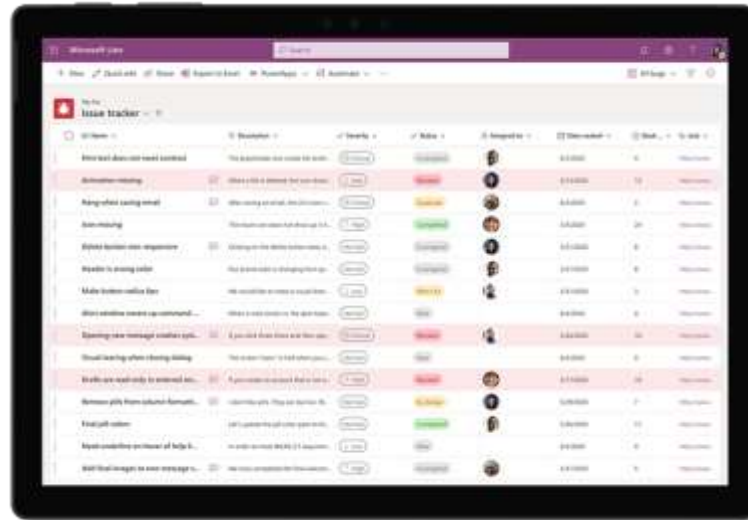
Microsoft Lists

Issue tracker

| Title | Description | Severity | Status | Assigned to | Date created | Days | Is late |
|---|---|---|---|---|---|---|---|
| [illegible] | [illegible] | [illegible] | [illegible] | | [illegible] | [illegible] | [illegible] |
| Animation missing | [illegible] | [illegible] | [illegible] | | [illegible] | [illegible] | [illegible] |
| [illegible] | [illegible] | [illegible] | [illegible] | | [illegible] | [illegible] | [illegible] |
| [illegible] | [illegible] | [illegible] | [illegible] | | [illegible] | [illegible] | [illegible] |
| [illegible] | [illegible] | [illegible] | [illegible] | | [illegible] | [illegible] | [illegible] |
| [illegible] | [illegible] | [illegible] | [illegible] | | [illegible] | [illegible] | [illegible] |
| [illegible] | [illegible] | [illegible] | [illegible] | | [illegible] | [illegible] | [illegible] |
| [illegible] | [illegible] | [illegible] | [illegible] | | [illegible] | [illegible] | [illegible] |
| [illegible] | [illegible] | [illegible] | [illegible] | | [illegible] | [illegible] | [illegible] |
| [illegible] | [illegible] | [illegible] | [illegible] | | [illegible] | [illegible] | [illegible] |
| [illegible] | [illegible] | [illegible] | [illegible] | | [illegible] | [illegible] | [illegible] |
| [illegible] | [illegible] | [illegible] | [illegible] | | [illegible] | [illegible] | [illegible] |
| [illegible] | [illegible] | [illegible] | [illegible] | | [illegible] | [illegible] | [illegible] |
| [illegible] | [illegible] | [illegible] | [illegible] | | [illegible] | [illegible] | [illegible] |
| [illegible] | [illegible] | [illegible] | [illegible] | | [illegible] | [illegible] | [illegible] |